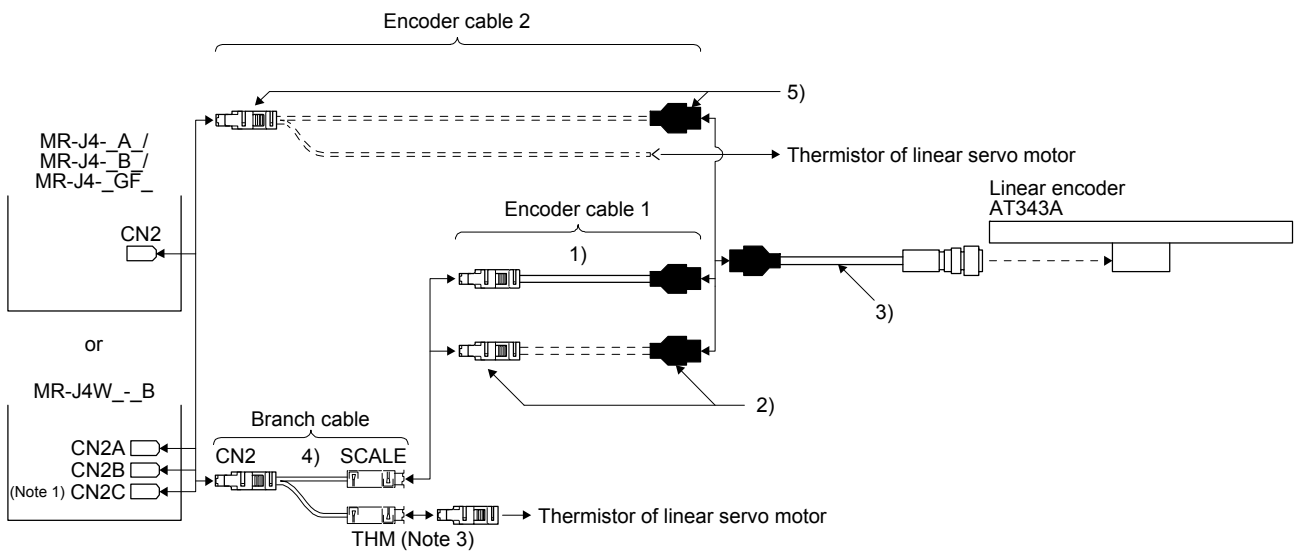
Encoder cable 2

5)

MR-J4-_A_/
MR-J4-_B_/
MR-J4-_GF_

Thermistor of linear servo motor

Linear encoder
AT343A

Encoder cable 1

CN2

1)

3)

or

2)

MR-J4W_-_B

Branch cable

CN2A
CN2B
(Note 1) CN2C

CN2

4)

SCALE

Thermistor of linear servo motor

THM (Note 3)